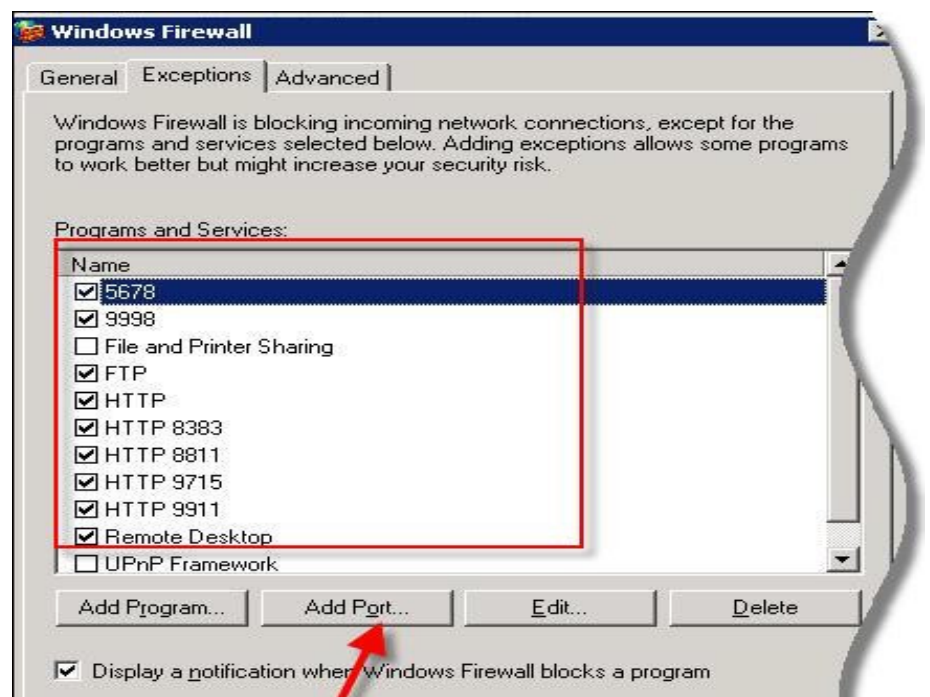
Windows Firewall

General | Exceptions | Advanced

Windows Firewall is blocking incoming network connections, except for the programs and services selected below. Adding exceptions allows some programs to work better but might increase your security risk.

Programs and Services:

Name
☑ 5678
☑ 9998
☐ File and Printer Sharing
☑ FTP
☑ HTTP
☑ HTTP 8383
☑ HTTP 8811
☑ HTTP 9715
☑ HTTP 9911
☑ Remote Desktop
☐ UPnP Framework

Add Program... | Add Port... | Edit... | Delete

☑ Display a notification when Windows Firewall blocks a program